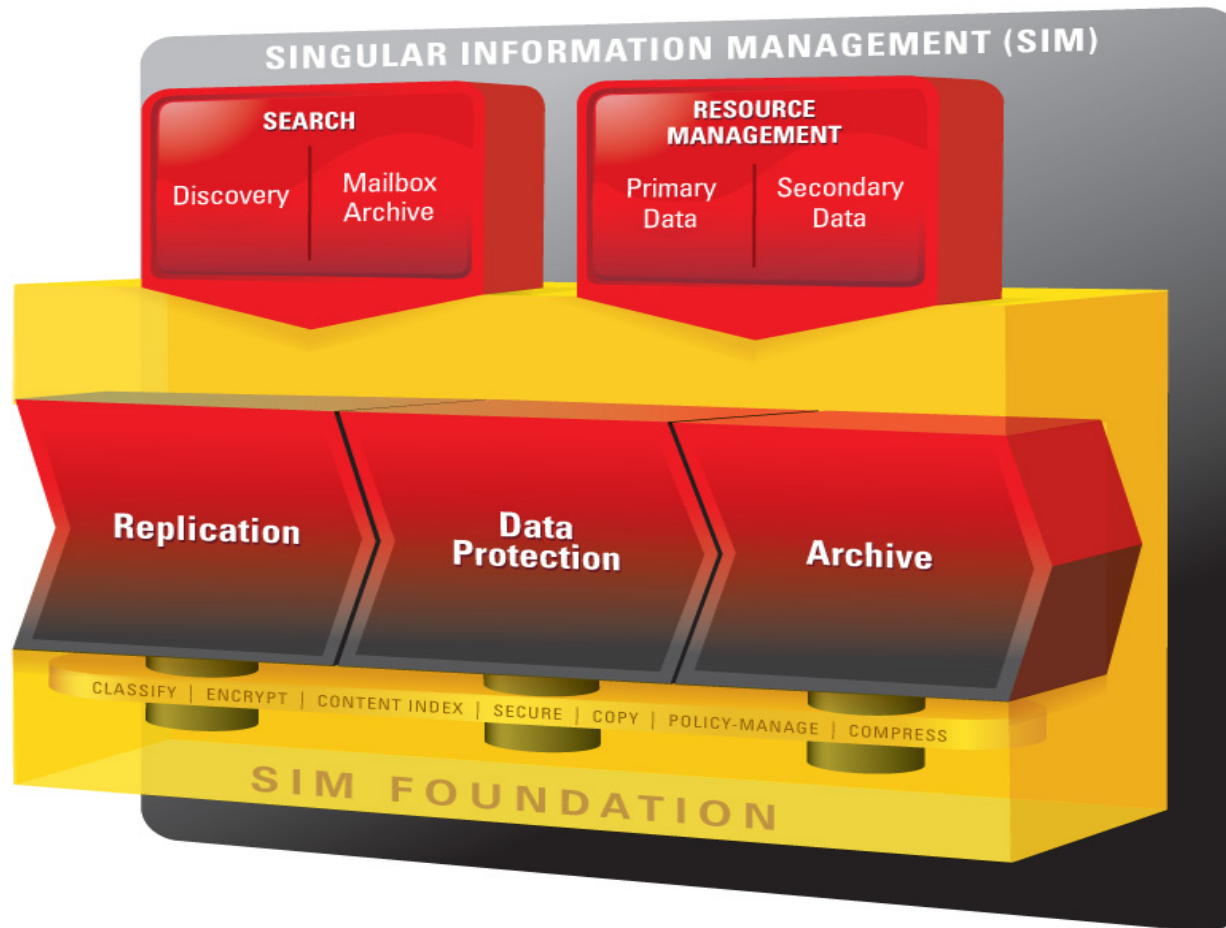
SINGULAR INFORMATION MANAGEMENT (SIM)

SEARCH

Discovery

Mailbox Archive

RESOURCE MANAGEMENT

Primary Data

Secondary Data

Replication

Data Protection

Archive

CLASSIFY | ENCRYPT | CONTENT INDEX | SECURE | COPY | POLICY-MANAGE | COMPRESS

SIM FOUNDATION